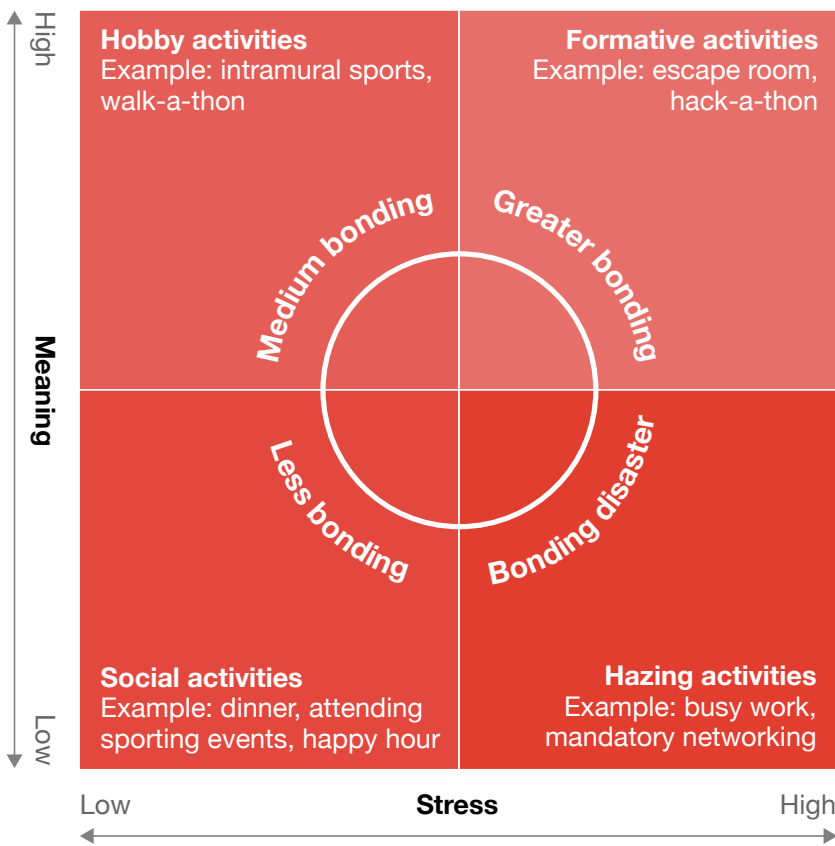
High

Meaning

Low

Hobby activities
Example: intramural sports, walk-a-thon

Formative activities
Example: escape room, hack-a-thon

Medium bonding

Greater bonding

Less bonding

Bonding disaster

Social activities
Example: dinner, attending sporting events, happy hour

Hazing activities
Example: busy work, mandatory networking

Low

Stress

High